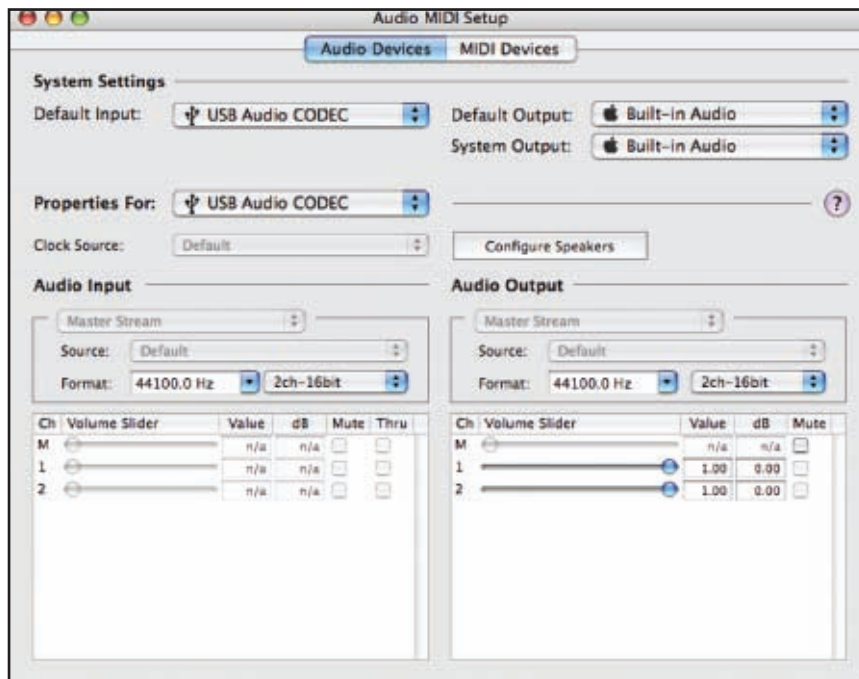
Audio MIDI Setup

Audio Devices | MIDI Devices

System Settings

Default Input: USB Audio CODEC

Default Output: Built-in Audio

System Output: Built-in Audio

Properties For: USB Audio CODEC

?

Clock Source: Default

Configure Speakers

Audio Input

Master Stream

Source: Default

Format: 44100.0 Hz | 2ch-16bit

| Ch | Volume Slider | Value | dB | Mute | Thru |
|---|---|---|---|---|---|
| M | | n/a | n/a | | |
| 1 | | n/a | n/a | | |
| 2 | | n/a | n/a | | |

Audio Output

Master Stream

Source: Default

Format: 44100.0 Hz | 2ch-16bit

| Ch | Volume Slider | Value | dB | Mute |
|---|---|---|---|---|
| M | | n/a | n/a | |
| 1 | | 1.00 | 0.00 | |
| 2 | | 1.00 | 0.00 | |